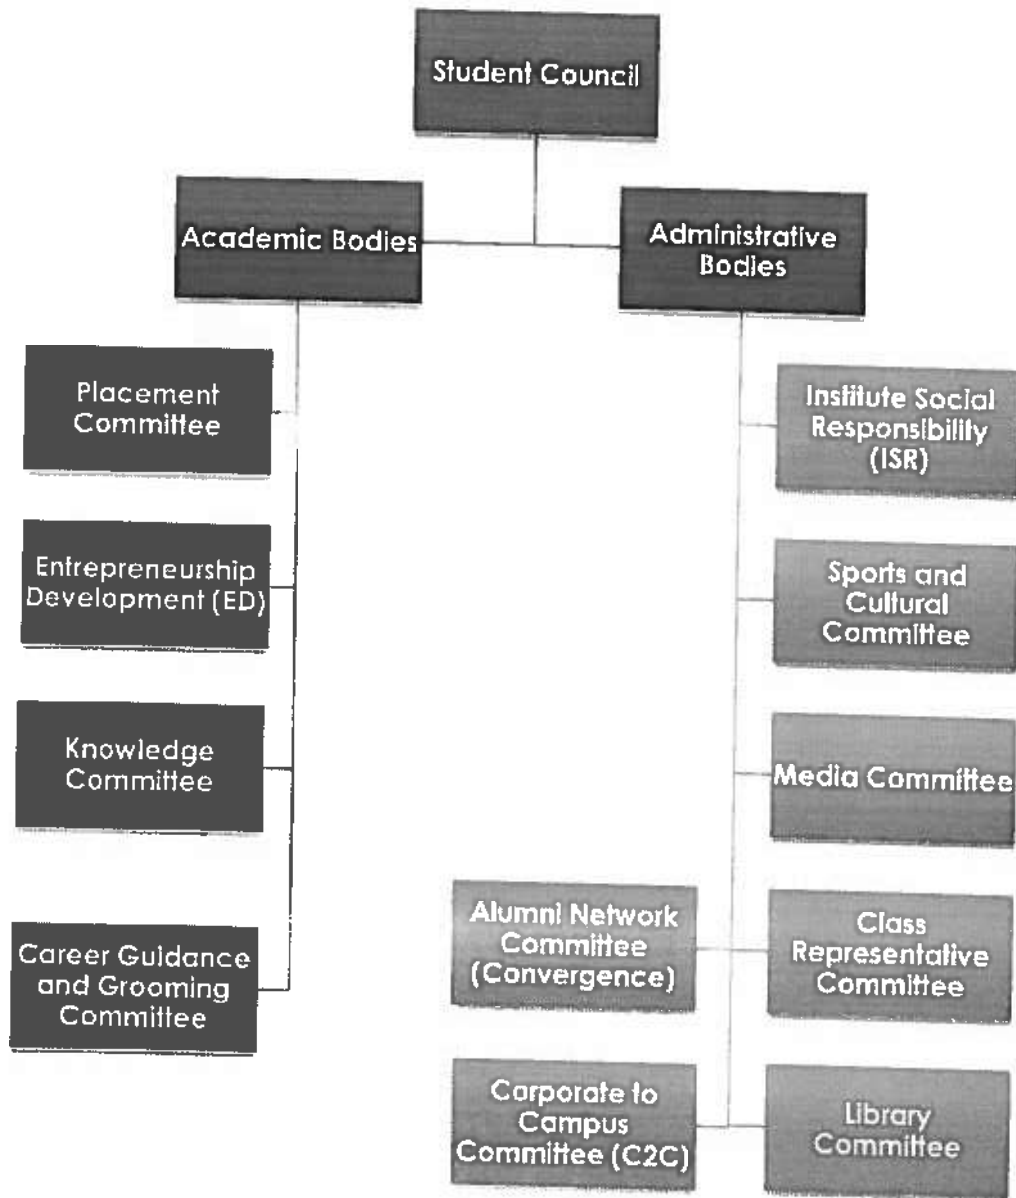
Student Council

Academic Bodies

Administrative Bodies

Placement Committee

Entrepreneurship Development (ED)

Knowledge Committee

Career Guidance and Grooming Committee

Institute Social Responsibility (ISR)

Sports and Cultural Committee

Media Committee

Alumni Network Committee (Convergence)

Class Representative Committee

Corporate to Campus Committee (C2C)

Library Committee